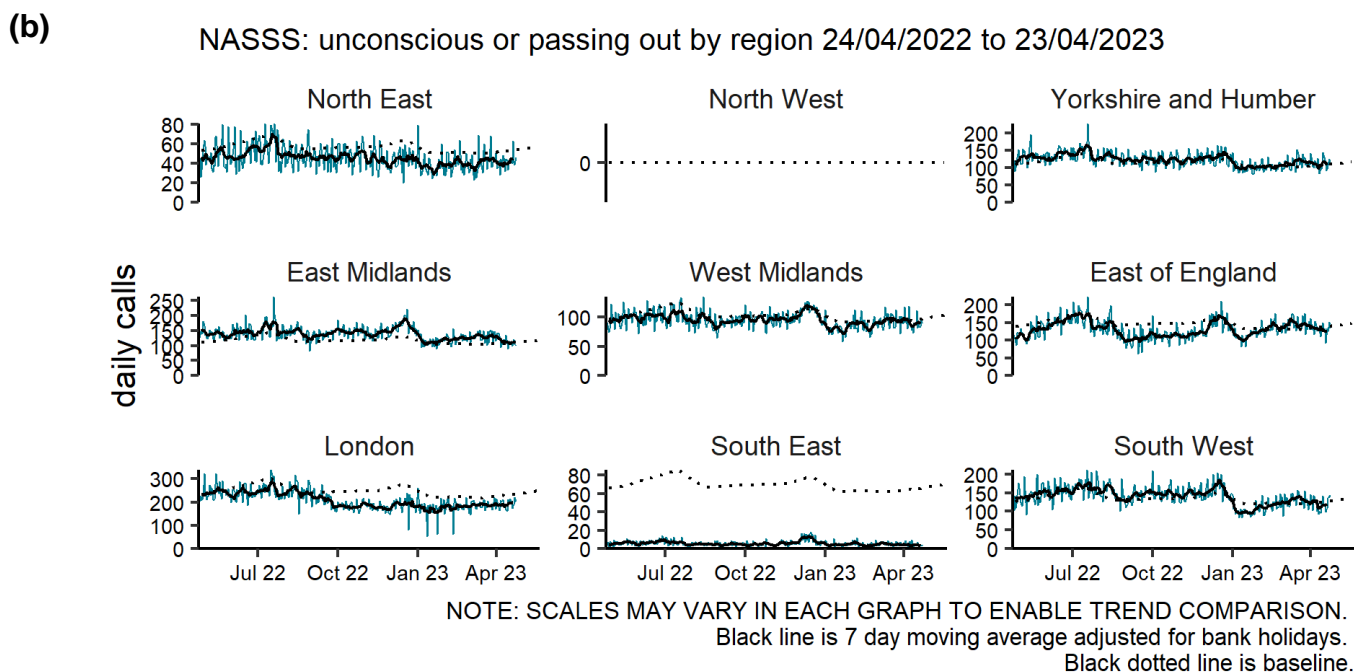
(b)

NASSS: unconscious or passing out by region 24/04/2022 to 23/04/2023

North East
80
60
40
20
0

North West
0

Yorkshire and Humber
200
150
100
50
0

daily calls

East Midlands
250
200
150
100
50
0

West Midlands
100
50
0

East of England
200
150
100
50
0

London
300
200
100
0
Jul 22
Oct 22
Jan 23
Apr 23

South East
80
60
40
20
0
Jul 22
Oct 22
Jan 23
Apr 23

South West
200
150
100
50
0
Jul 22
Oct 22
Jan 23
Apr 23

NOTE: SCALES MAY VARY IN EACH GRAPH TO ENABLE TREND COMPARISON.
Black line is 7 day moving average adjusted for bank holidays.
Black dotted line is baseline.